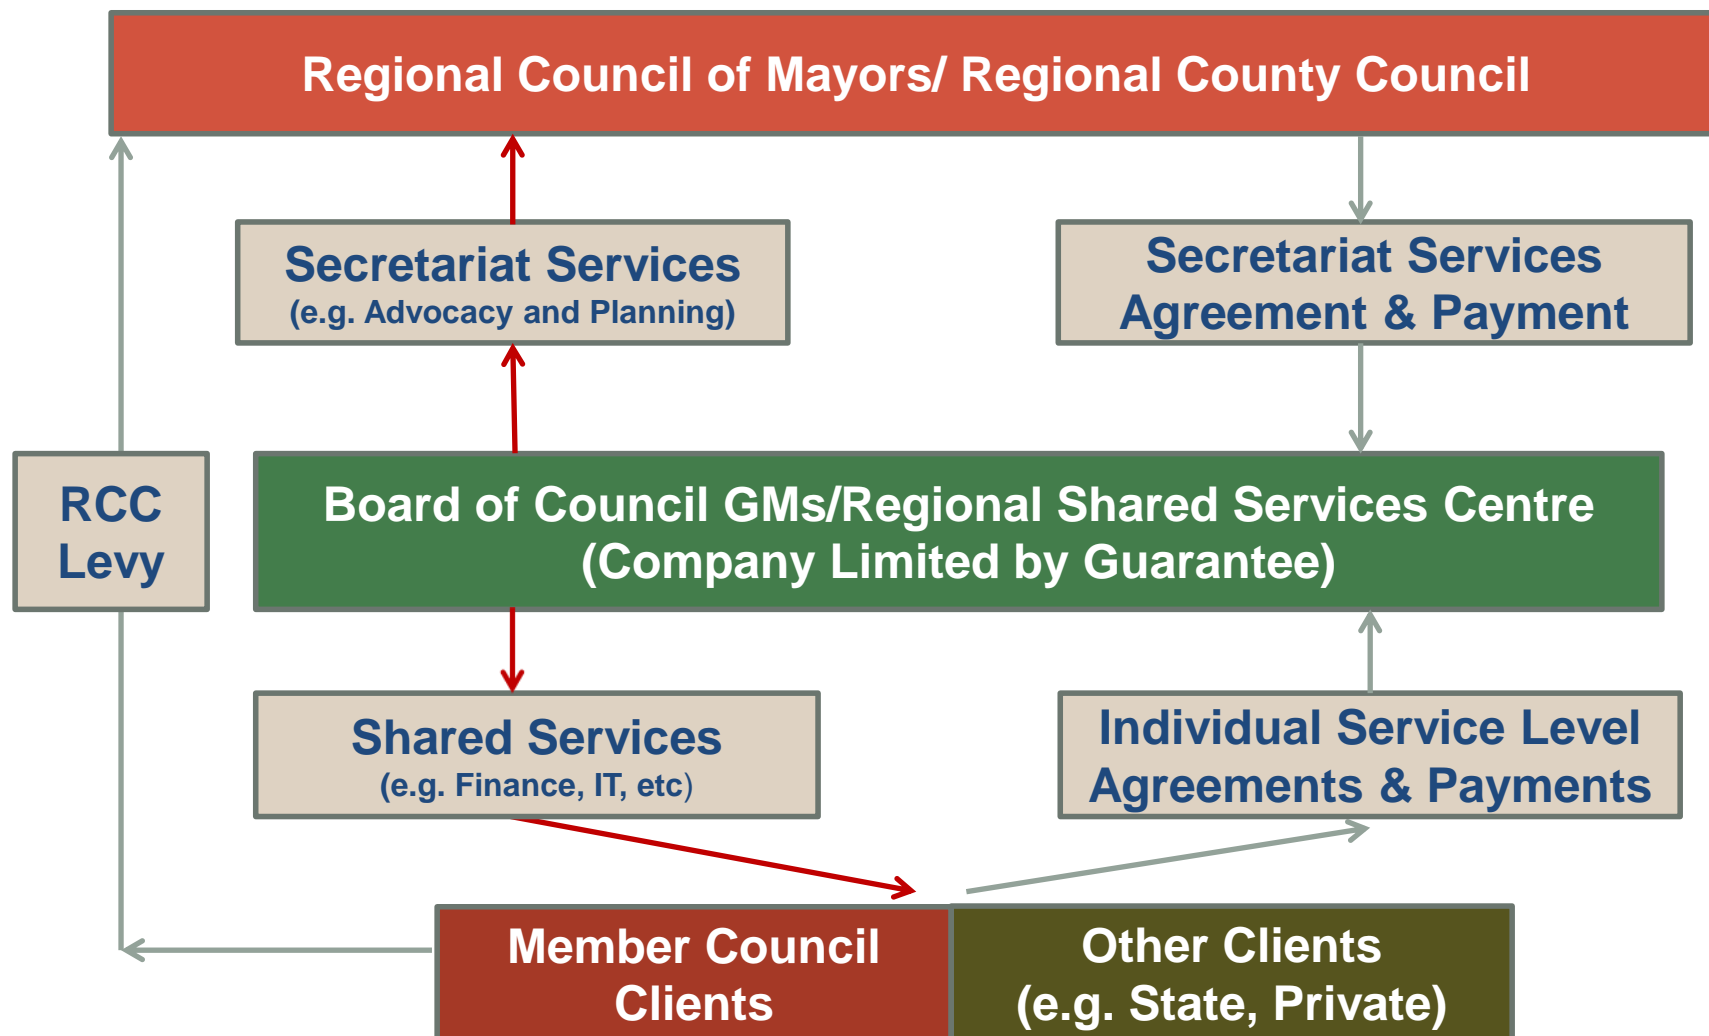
Regional Council of Mayors/ Regional County Council

Secretariat Services
(e.g. Advocacy and Planning)

Secretariat Services
Agreement & Payment

RCC
Levy

Board of Council GMs/Regional Shared Services Centre
(Company Limited by Guarantee)

Shared Services
(e.g. Finance, IT, etc)

Individual Service Level
Agreements & Payments

Member Council
Clients

Other Clients
(e.g. State, Private)